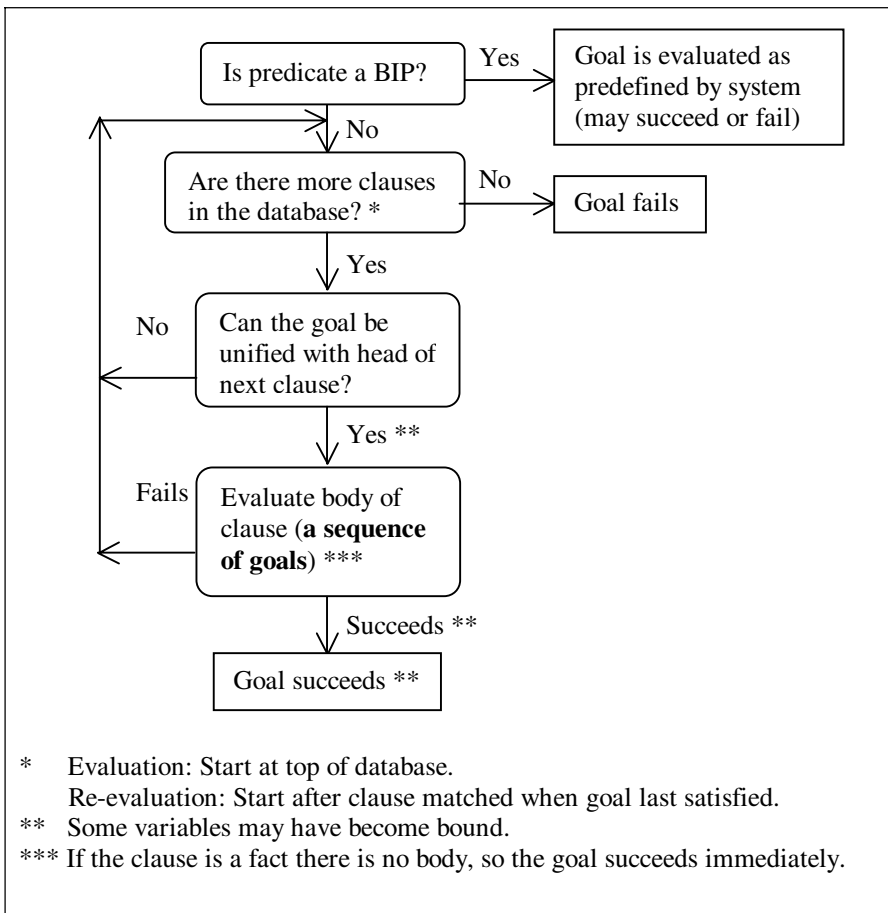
Is predicate a BIP?

Yes

Goal is evaluated as predefined by system (may succeed or fail)

No

Are there more clauses in the database? *

No

Goal fails

Yes

No

Can the goal be unified with head of next clause?

Yes **

Fails

Evaluate body of clause (**a sequence of goals**) ***

Succeeds **

Goal succeeds **

* Evaluation: Start at top of database.
Re-evaluation: Start after clause matched when goal last satisfied.
** Some variables may have become bound.
*** If the clause is a fact there is no body, so the goal succeeds immediately.